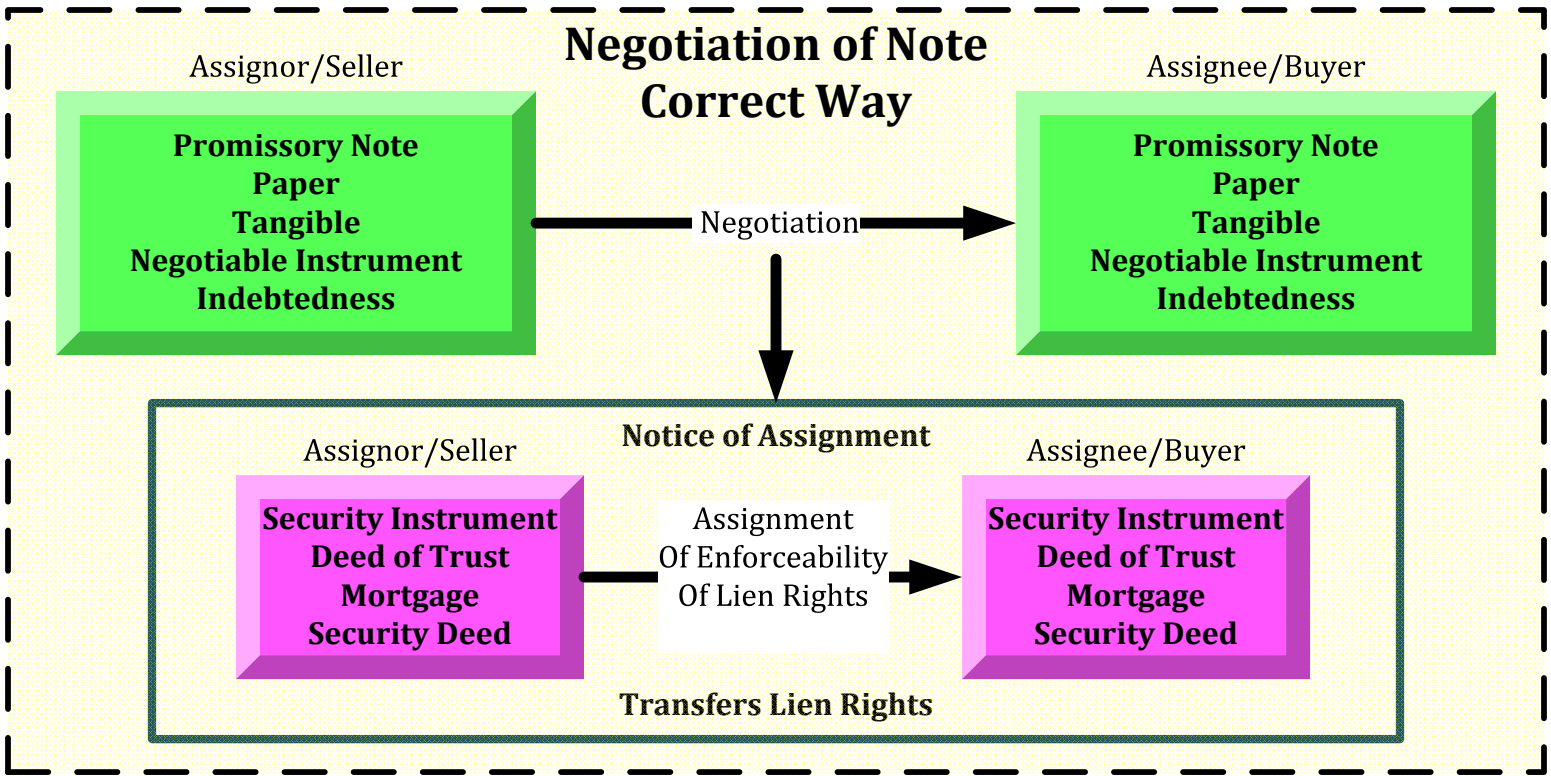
Negotiation of Note
Correct Way

Assignor/Seller

Promissory Note
Paper
Tangible
Negotiable Instrument
Indebtedness

Negotiation

Assignee/Buyer

Promissory Note
Paper
Tangible
Negotiable Instrument
Indebtedness

Notice of Assignment

Assignor/Seller

Security Instrument
Deed of Trust
Mortgage
Security Deed

Assignment
Of Enforceability
Of Lien Rights

Assignee/Buyer

Security Instrument
Deed of Trust
Mortgage
Security Deed

Transfers Lien Rights